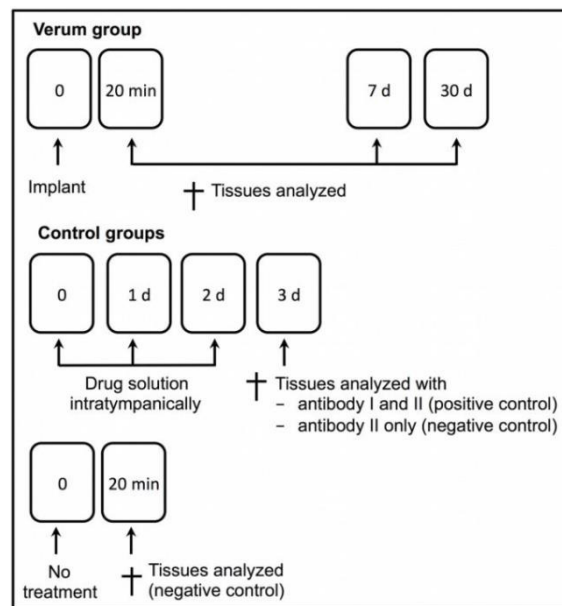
Verum group

0

20 min

7 d

30 d

Implant

† Tissues analyzed

Control groups

0

1 d

2 d

3 d

Drug solution intratympanically

† Tissues analyzed with
– antibody I and II (positive control)
– antibody II only (negative control)

0

20 min

No treatment

† Tissues analyzed (negative control)